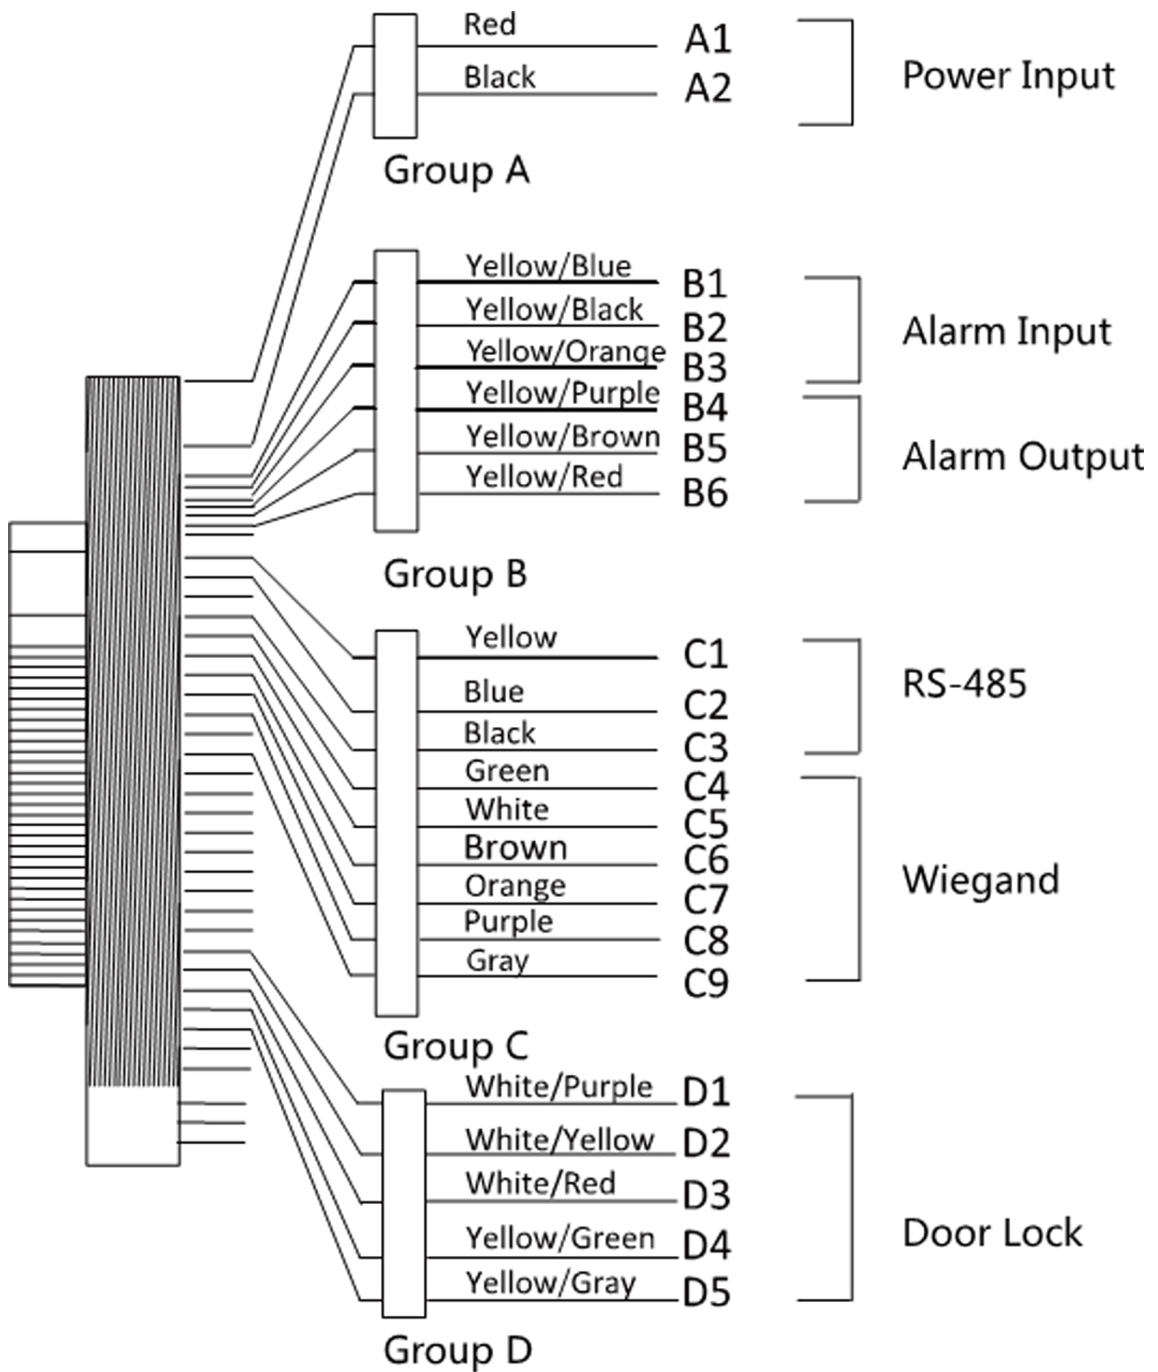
Red
A1
Black
A2
Power Input
Group A

Yellow/Blue
B1
Yellow/Black
B2
Yellow/Orange
B3
Alarm Input
Yellow/Purple
B4
Yellow/Brown
B5
Yellow/Red
B6
Alarm Output
Group B

Yellow
C1
Blue
C2
Black
C3
RS-485
Green
C4
White
C5
Brown
C6
Orange
C7
Purple
C8
Gray
C9
Wiegand
Group C

White/Purple
D1
White/Yellow
D2
White/Red
D3
Yellow/Green
D4
Yellow/Gray
D5
Door Lock
Group D